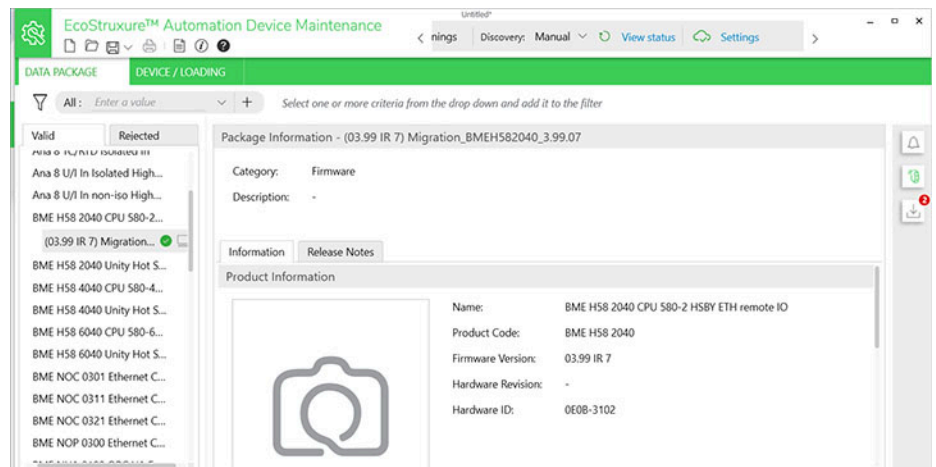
EcoStruxure™ Automation Device Maintenance

Untitled*

nings Discovery: Manual View status Settings

DATA PACKAGE DEVICE / LOADING

All: Enter a value +

Select one or more criteria from the drop down and add it to the filter

Valid Rejected

Ana 8 TC/RTD Isolated In
Ana 8 U/I In Isolated High...
Ana 8 U/I In non-iso High...
BME H58 2040 CPU 580-2...
(03.99 IR 7) Migration...
BME H58 2040 Unity Hot S...
BME H58 4040 CPU 580-4...
BME H58 4040 Unity Hot S...
BME H58 6040 CPU 580-6...
BME H58 6040 Unity Hot S...
BME NOC 0301 Ethernet C...
BME NOC 0311 Ethernet C...
BME NOC 0321 Ethernet C...
BME NOP 0300 Ethernet C...

Package Information - (03.99 IR 7) Migration_BMEH582040_3.99.07

Category: Firmware

Description: -

Information Release Notes

Product Information

Name: BME H58 2040 CPU 580-2 HSBY ETH remote IO

Product Code: BME H58 2040

Firmware Version: 03.99 IR 7

Hardware Revision: -

Hardware ID: 0E0B-3102

2